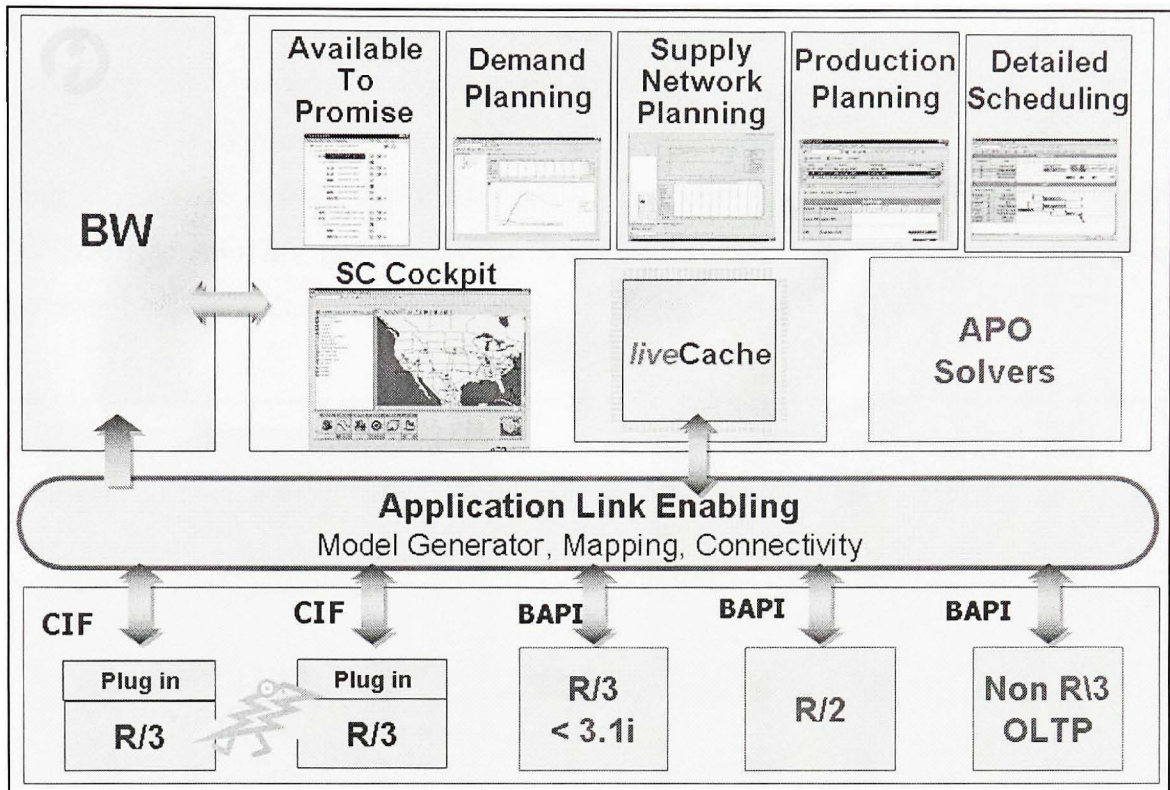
BW

Available To Promise

Demand Planning

Supply Network Planning

Production Planning

Detailed Scheduling

SC Cockpit

liveCache

APO Solvers

Application Link Enabling
Model Generator, Mapping, Connectivity

CIF

CIF

BAPI

BAPI

BAPI

Plug in
R/3

Plug in
R/3

R/3
< 3.1i

R/2

Non R\3
OLTP